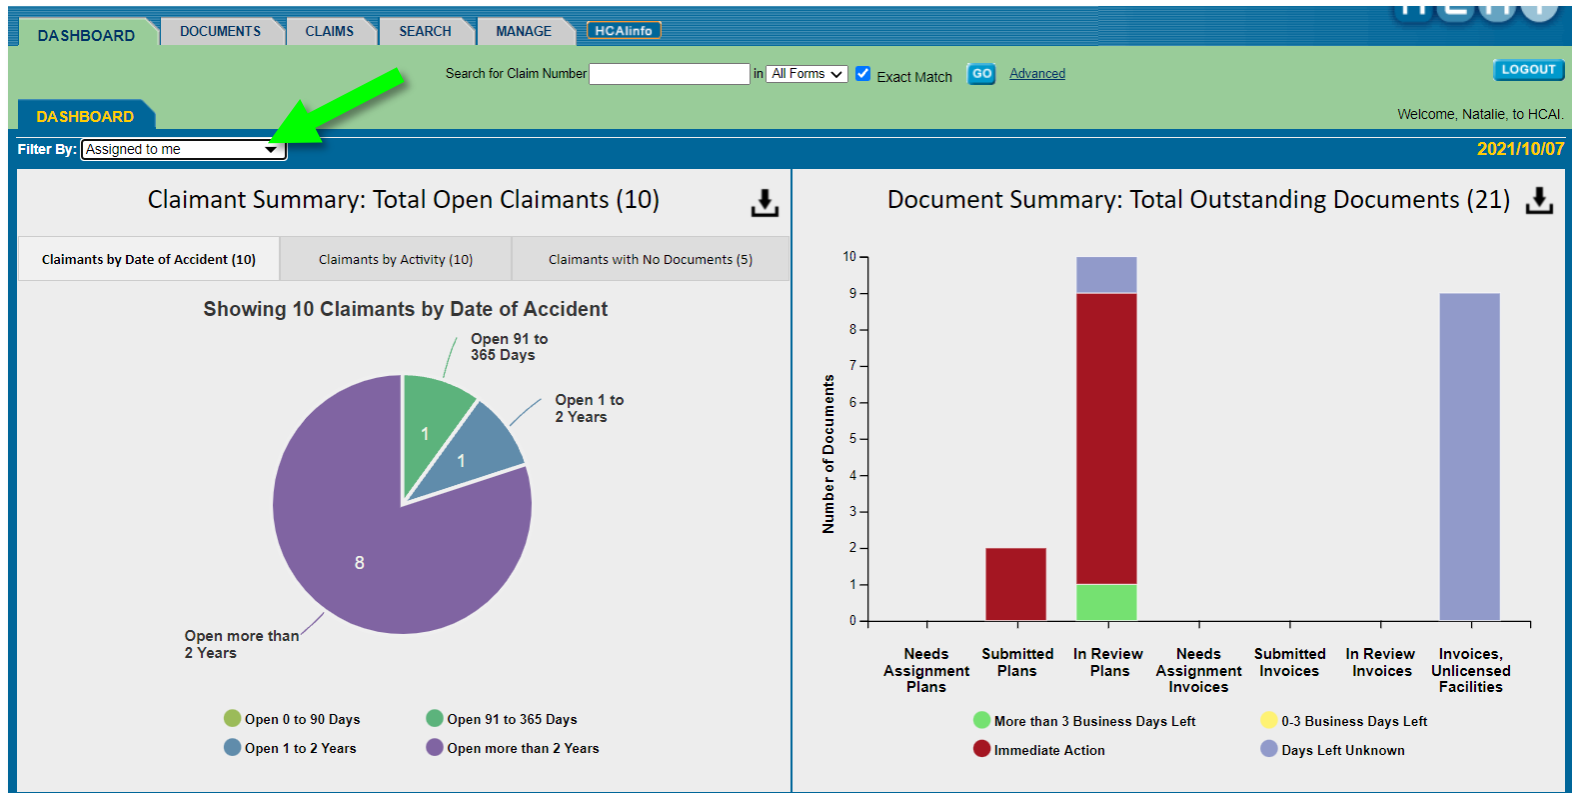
DASHBOARD DOCUMENTS CLAIMS SEARCH MANAGE HCAIinfo

Search for Claim Number in All Forms Exact Match GO Advanced LOGOUT

DASHBOARD

Welcome, Natalie, to HCAI.

Filter By: Assigned to me

2021/10/07

Claimant Summary: Total Open Claimants (10)

Claimants by Date of Accident (10) | Claimants by Activity (10) | Claimants with No Documents (5)

Showing 10 Claimants by Date of Accident

Open 91 to 365 Days

Open 1 to 2 Years

1

1

8

Open more than 2 Years

Open 0 to 90 Days
Open 91 to 365 Days
Open 1 to 2 Years
Open more than 2 Years

Document Summary: Total Outstanding Documents (21)

Number of Documents

10
9
8
7
6
5
4
3
2
1
0

Needs Assignment Plans
Submitted Plans
In Review Plans
Needs Assignment Invoices
Submitted Invoices
In Review Invoices
Invoices, Unlicensed Facilities

More than 3 Business Days Left
0-3 Business Days Left
Immediate Action
Days Left Unknown